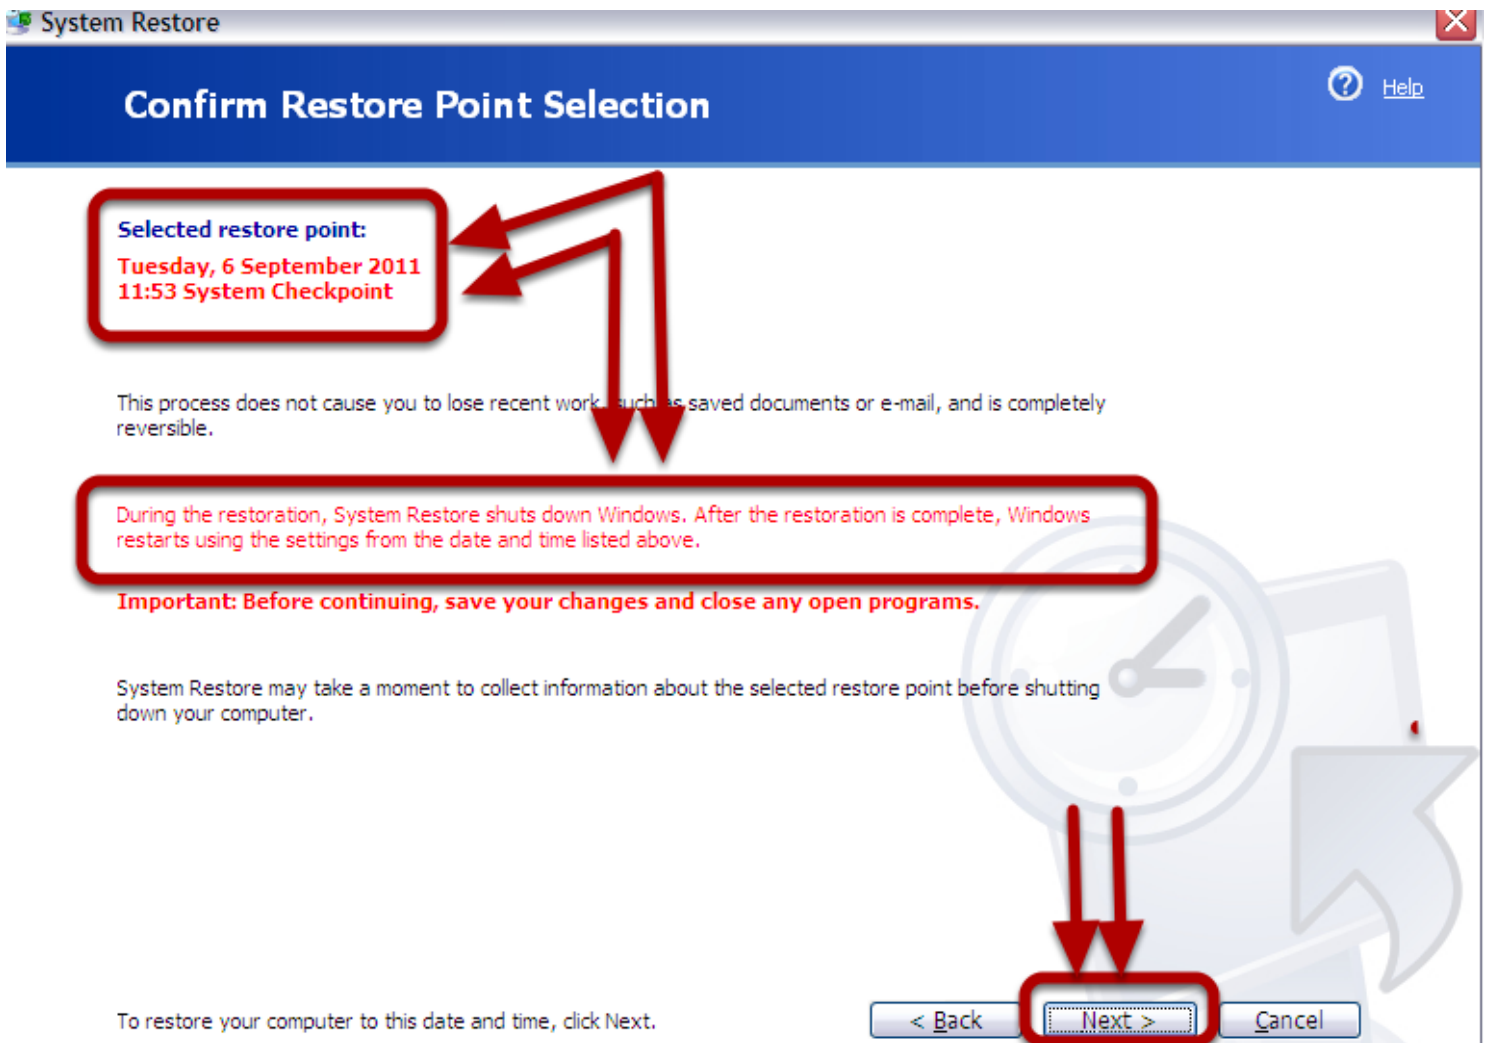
System Restore

Confirm Restore Point Selection

Help

Selected restore point:
Tuesday, 6 September 2011
11:53 System Checkpoint

This process does not cause you to lose recent work, such as saved documents or e-mail, and is completely reversible.

During the restoration, System Restore shuts down Windows. After the restoration is complete, Windows restarts using the settings from the date and time listed above.

Important: Before continuing, save your changes and close any open programs.

System Restore may take a moment to collect information about the selected restore point before shutting down your computer.

To restore your computer to this date and time, click Next.

< Back | Next > | Cancel